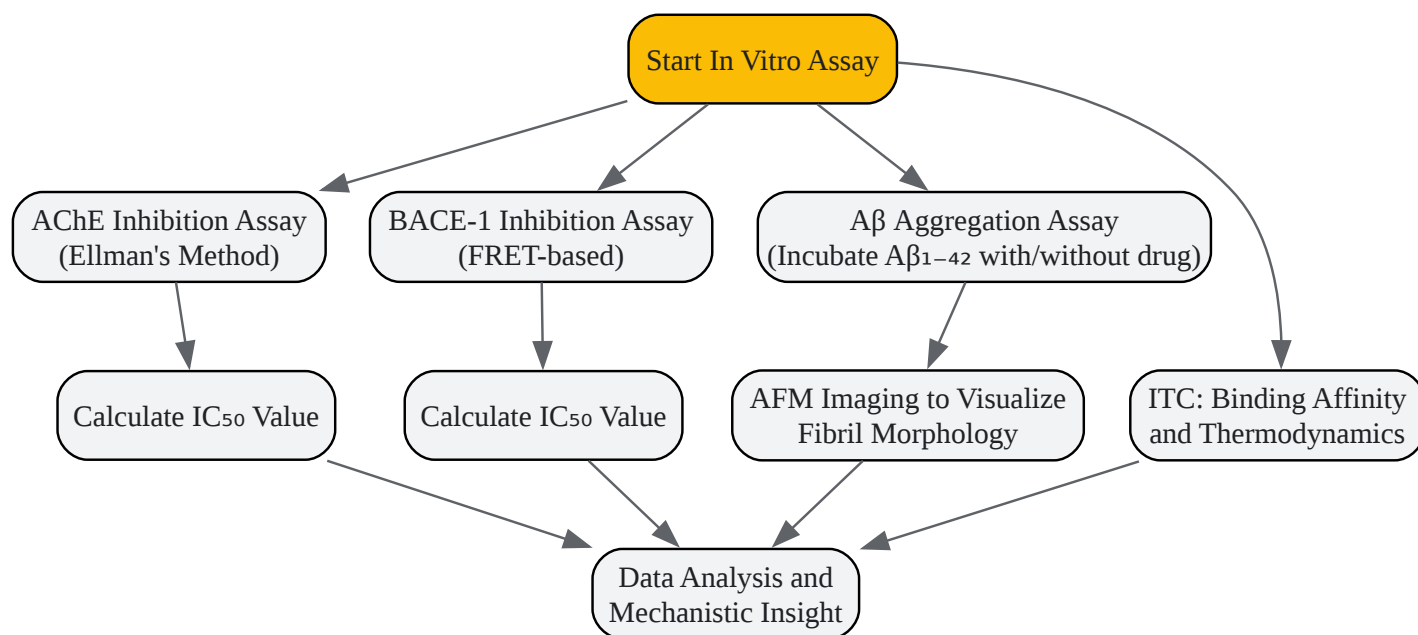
Start In Vitro Assay

AChE Inhibition Assay (Ellman's Method)

BACE-1 Inhibition Assay (FRET-based)

Aβ Aggregation Assay (Incubate $A\beta_{1-42}$ with/without drug)

Calculate $IC_{50}$ Value

Calculate $IC_{50}$ Value

AFM Imaging to Visualize Fibril Morphology

ITC: Binding Affinity and Thermodynamics

Data Analysis and Mechanistic Insight